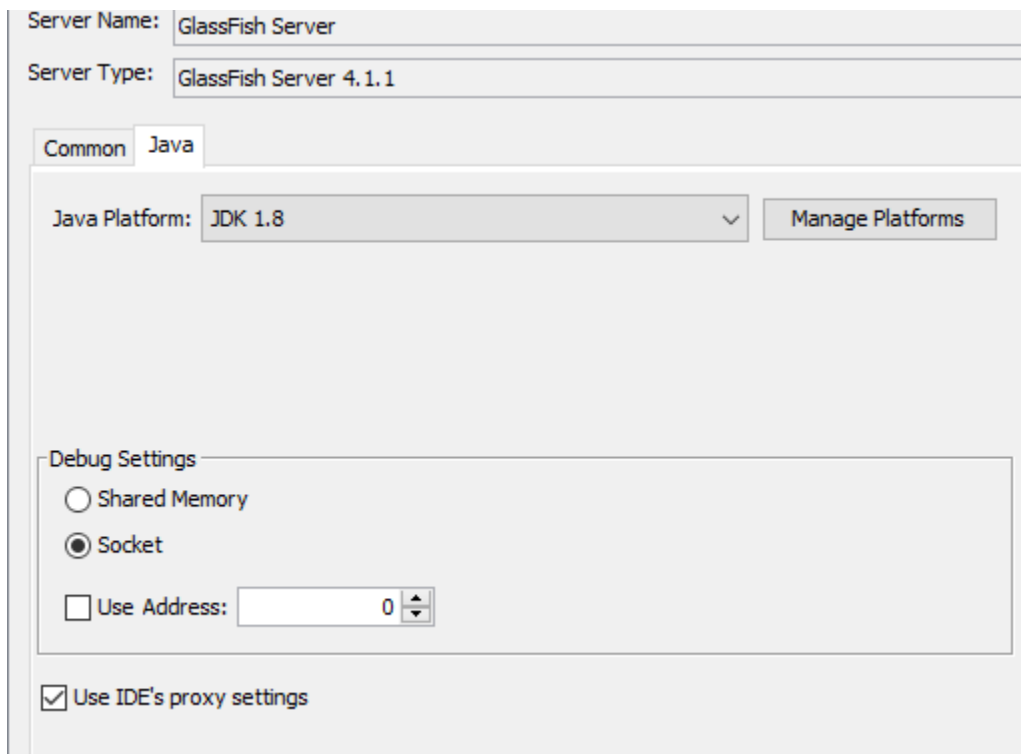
Server Name: GlassFish Server

Server Type: GlassFish Server 4.1.1

Common Java

Java Platform: JDK 1.8

Manage Platforms

Debug Settings

Shared Memory

Socket

Use Address: 0

Use IDE's proxy settings